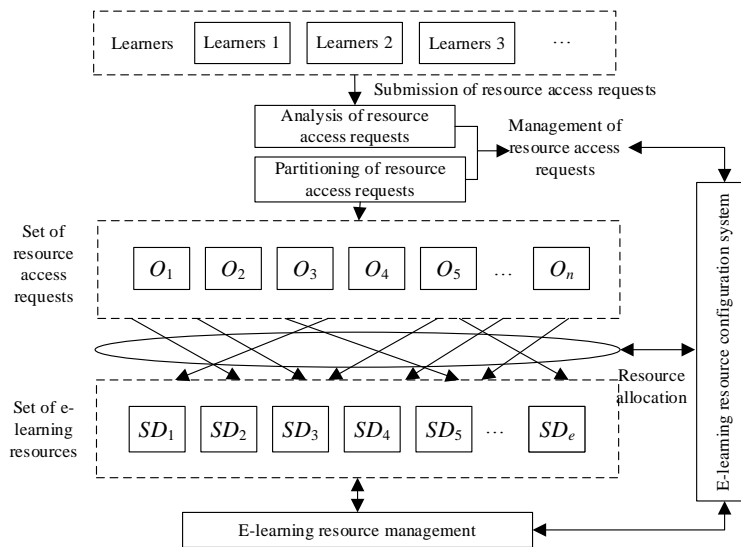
Learners
Learners 1
Learners 2
Learners 3
···

Submission of resource access requests

Analysis of resource access requests
Partitioning of resource access requests

Management of resource access requests

E-learning resource configuration system

Set of resource access requests

$O_1$
$O_2$
$O_3$
$O_4$
$O_5$
···
$O_n$

Resource allocation

Set of e-learning resources

$SD_1$
$SD_2$
$SD_3$
$SD_4$
$SD_5$
···
$SD_e$

E-learning resource management